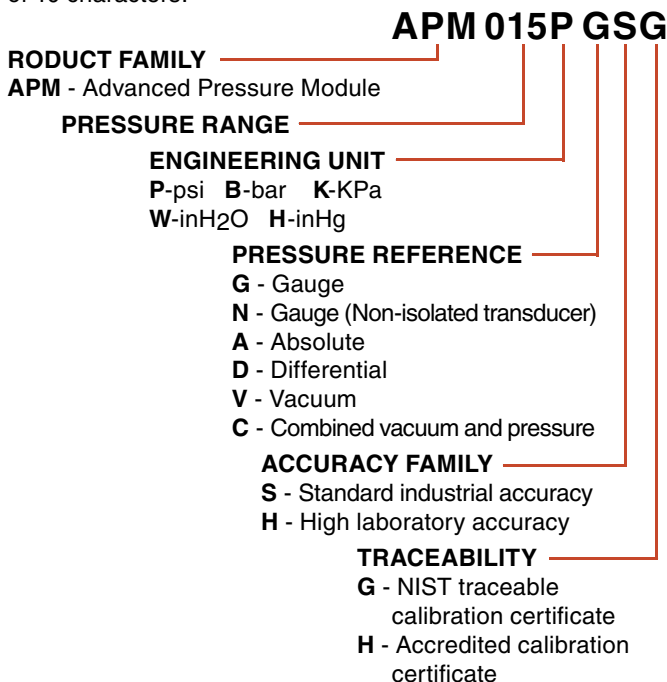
of 10 characters:

APM 015P GSG

RODUCT FAMILY
APM - Advanced Pressure Module

PRESSURE RANGE

ENGINEERING UNIT
P-psi B-bar K-KPa
W-inH$_2$O H-inHg

PRESSURE REFERENCE
G - Gauge
N - Gauge (Non-isolated transducer)
A - Absolute
D - Differential
V - Vacuum
C - Combined vacuum and pressure

ACCURACY FAMILY
S - Standard industrial accuracy
H - High laboratory accuracy

TRACEABILITY
G - NIST traceable calibration certificate
H - Accredited calibration certificate